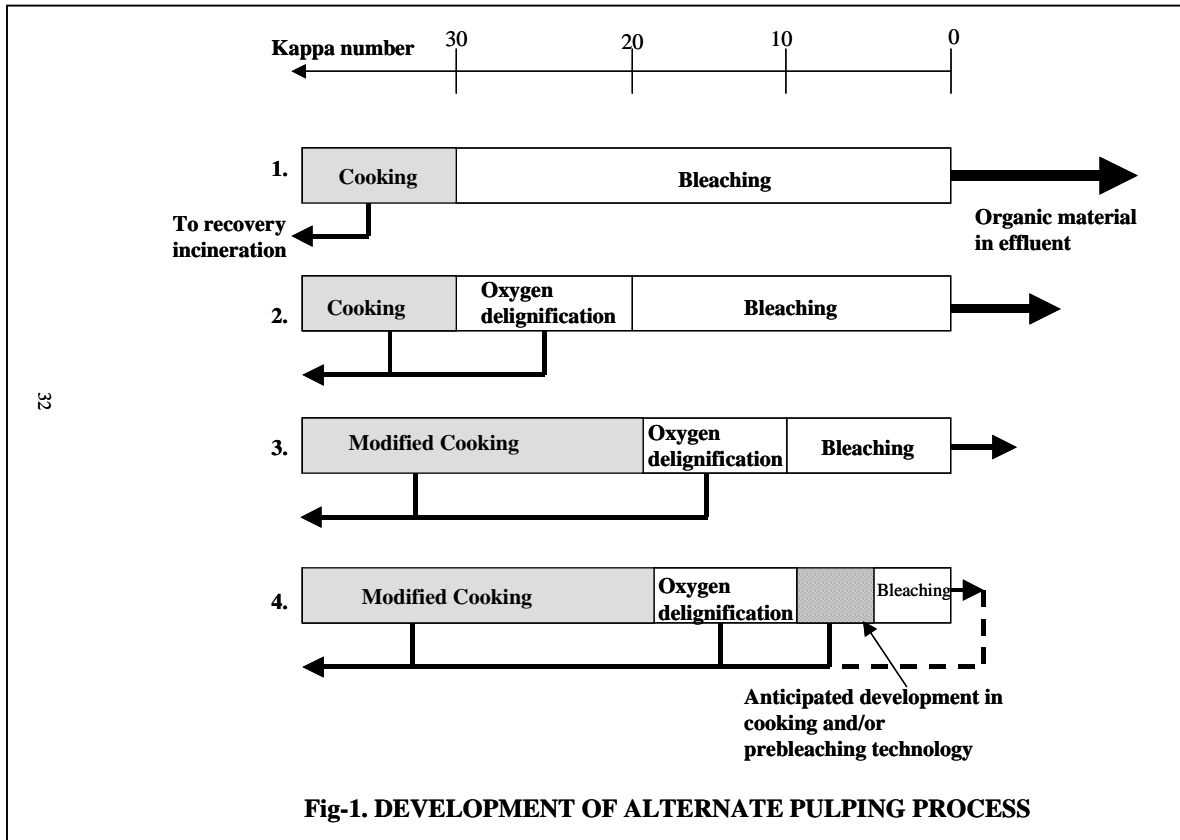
Kappa number 30 20 10 0

1. Cooking Bleaching

To recovery incineration

Organic material in effluent

2. Cooking Oxygen delignification Bleaching

32

3. Modified Cooking Oxygen delignification Bleaching

4. Modified Cooking Oxygen delignification Bleaching

Anticipated development in cooking and/or prebleaching technology

Fig-1. DEVELOPMENT OF ALTERNATE PULPING PROCESS